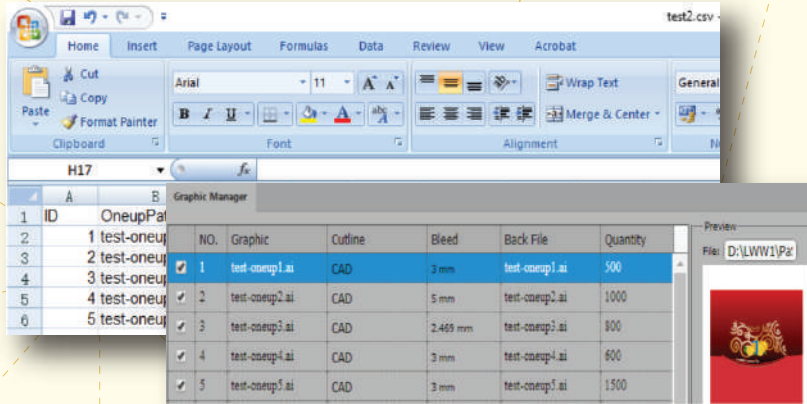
test2.csv -

Home Insert Page Layout Formulas Data Review View Acrobat

Cut
Copy
Paste
Format Painter
Clipboard

Arial 11 A A
B I U
Font

Wrap Text
Merge & Center
Alignment

General

H17 $f_x$

| | A | B |
|---|---|---|
| 1 | ID | OneupPat |
| 2 | 1 | test-oneup |
| 3 | 2 | test-oneup |
| 4 | 3 | test-oneup |
| 5 | 4 | test-oneup |
| 6 | 5 | test-oneup |

Graphic Manager

| | NO. | Graphic | Cutline | Bleed | Back File | Quantity |
|---|---|---|---|---|---|---|
| ✔ | 1 | test-oneup1.ai | CAD | 3 mm | test-oneup1.ai | 500 |
| ✔ | 2 | test-oneup2.ai | CAD | 5 mm | test-oneup2.ai | 1000 |
| ✔ | 3 | test-oneup3.ai | CAD | 2.469 mm | test-oneup3.ai | 800 |
| ✔ | 4 | test-oneup4.ai | CAD | 3 mm | test-oneup4.ai | 600 |
| ✔ | 5 | test-oneup5.ai | CAD | 3 mm | test-oneup5.ai | 1500 |

Preview
File: D:\LWW1\Pa